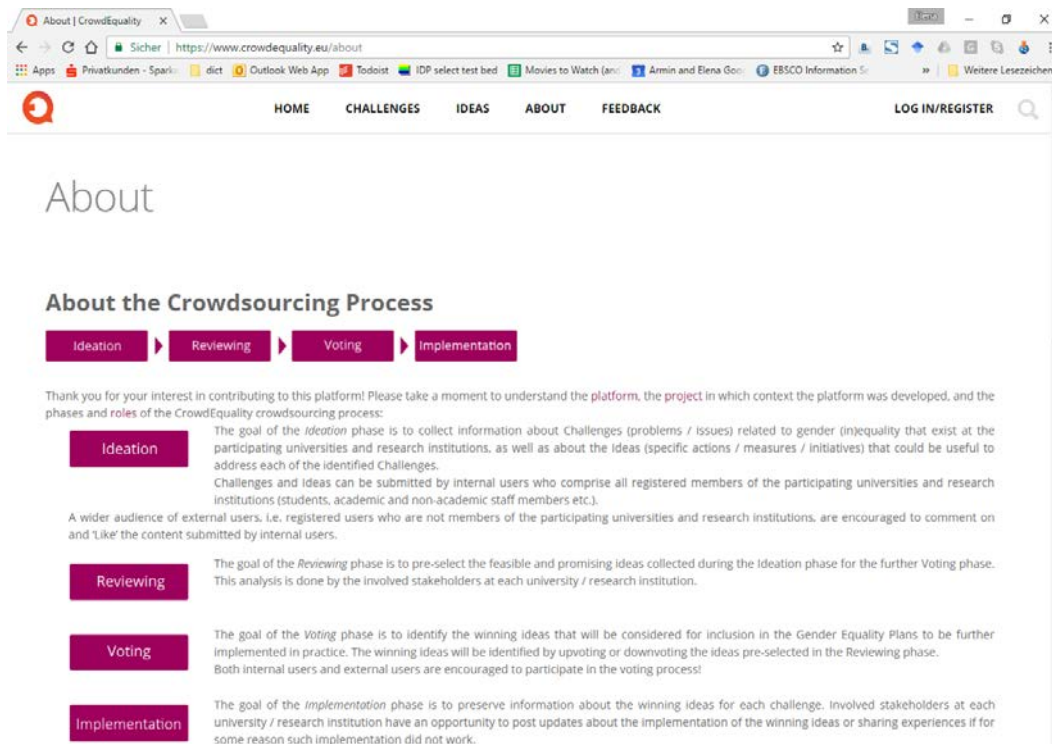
About | CrowdEquality ×

Sicher | https://www.crowdequality.eu/about

Apps Privatkunden - Sparka dict Outlook Web App Todoist IDP select test bed Movies to Watch (and Armin and Elena Goo EBSCO Information Se » Weitere Lesezeichen

HOME CHALLENGES IDEAS ABOUT FEEDBACK LOG IN/REGISTER

About

About the Crowdsourcing Process

Ideation Reviewing Voting Implementation

Thank you for your interest in contributing to this platform! Please take a moment to understand the platform, the project in which context the platform was developed, and the phases and roles of the CrowdEquality crowdsourcing process:

Ideation

The goal of the Ideation phase is to collect information about Challenges (problems / issues) related to gender (in)equality that exist at the participating universities and research institutions, as well as about the Ideas (specific actions / measures / initiatives) that could be useful to address each of the identified Challenges.

Challenges and Ideas can be submitted by internal users who comprise all registered members of the participating universities and research institutions (students, academic and non-academic staff members etc.).

A wider audience of external users, i.e. registered users who are not members of the participating universities and research institutions, are encouraged to comment on and 'Like' the content submitted by internal users.

Reviewing

The goal of the Reviewing phase is to pre-select the feasible and promising ideas collected during the Ideation phase for the further Voting phase. This analysis is done by the involved stakeholders at each university / research institution.

Voting

The goal of the Voting phase is to identify the winning ideas that will be considered for inclusion in the Gender Equality Plans to be further implemented in practice. The winning ideas will be identified by upvoting or downvoting the ideas pre-selected in the Reviewing phase.

Both internal users and external users are encouraged to participate in the voting process!

Implementation

The goal of the Implementation phase is to preserve information about the winning ideas for each challenge. Involved stakeholders at each university / research institution have an opportunity to post updates about the implementation of the winning ideas or sharing experiences if for some reason such implementation did not work.